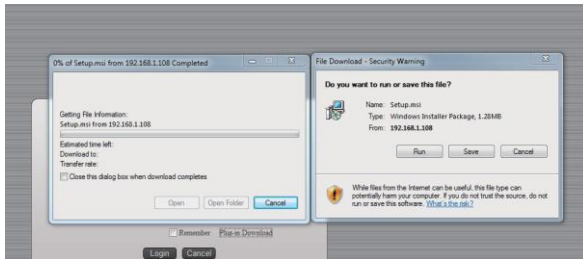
0% of Setup.msi from 192.168.1.108 Completed

Getting File Information:
Setup.msi from 192.168.1.108

Estimated time left:
Download to:
Transfer rate:

Close this dialog box when download completes

Open Open Folder Cancel

File Download - Security Warning

Do you want to run or save this file?

Name: Setup.msi
Type: Windows Installer Package, 1.28MB
From: 192.168.1.108

Run Save Cancel

While files from the Internet can be useful, this file type can potentially harm your computer. If you do not trust the source, do not run or save this software. What's the risk?

Remember Plug-in Download

Login Cancel